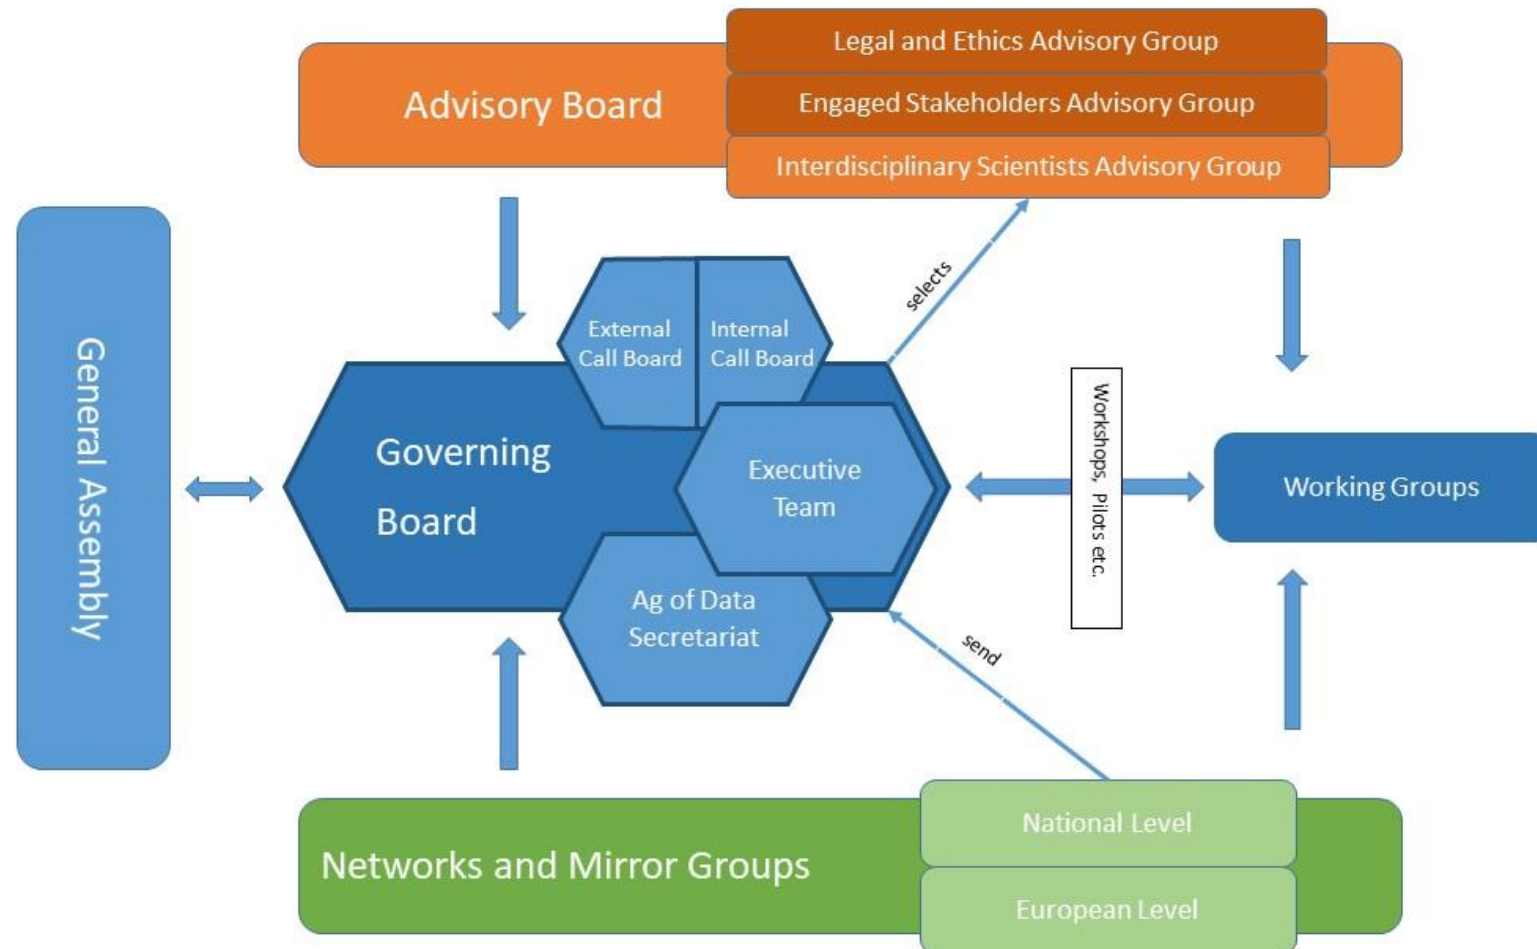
Advisory Board

Legal and Ethics Advisory Group

Engaged Stakeholders Advisory Group

Interdisciplinary Scientists Advisory Group

General Assembly

External Call Board

Internal Call Board

selects

Governing Board

Executive Team

Ag of Data Secretariat

Workshops, Pilots etc.

Working Groups

send

Networks and Mirror Groups

National Level

European Level